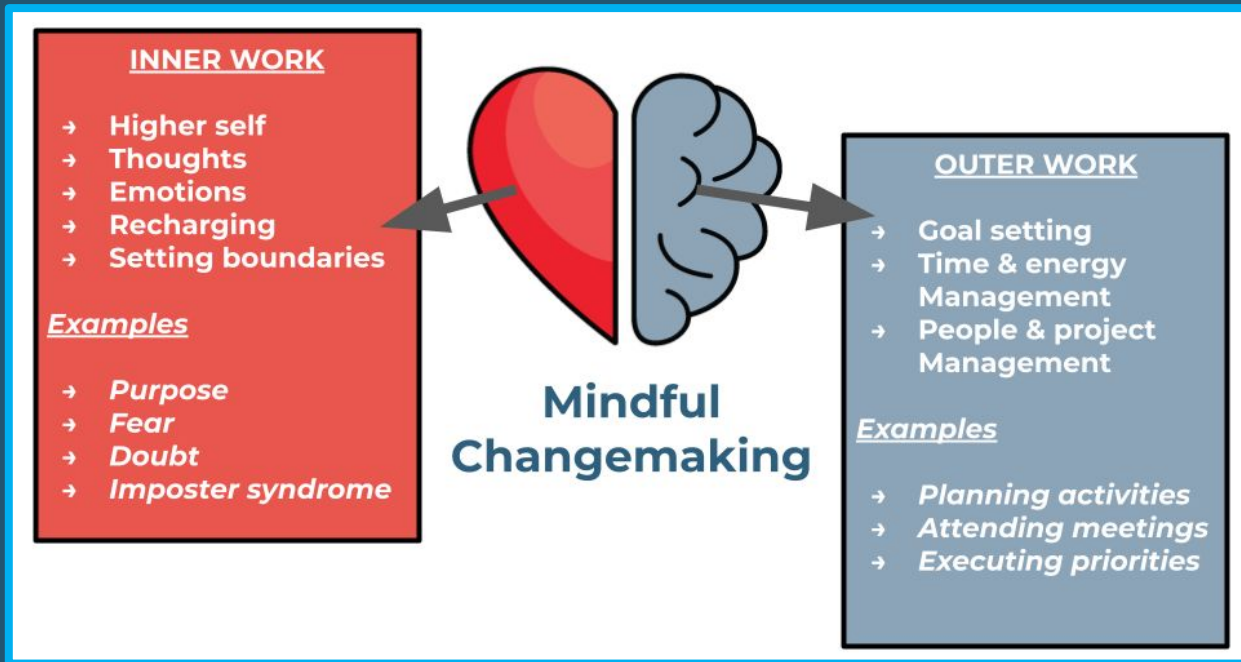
INNER WORK

→ Higher self
→ Thoughts
→ Emotions
→ Recharging
→ Setting boundaries

*Examples*

→ *Purpose*
→ *Fear*
→ *Doubt*
→ *Imposter syndrome*

Mindful Changemaking

OUTER WORK

→ Goal setting
→ Time & energy Management
→ People & project Management

*Examples*

→ *Planning activities*
→ *Attending meetings*
→ *Executing priorities*